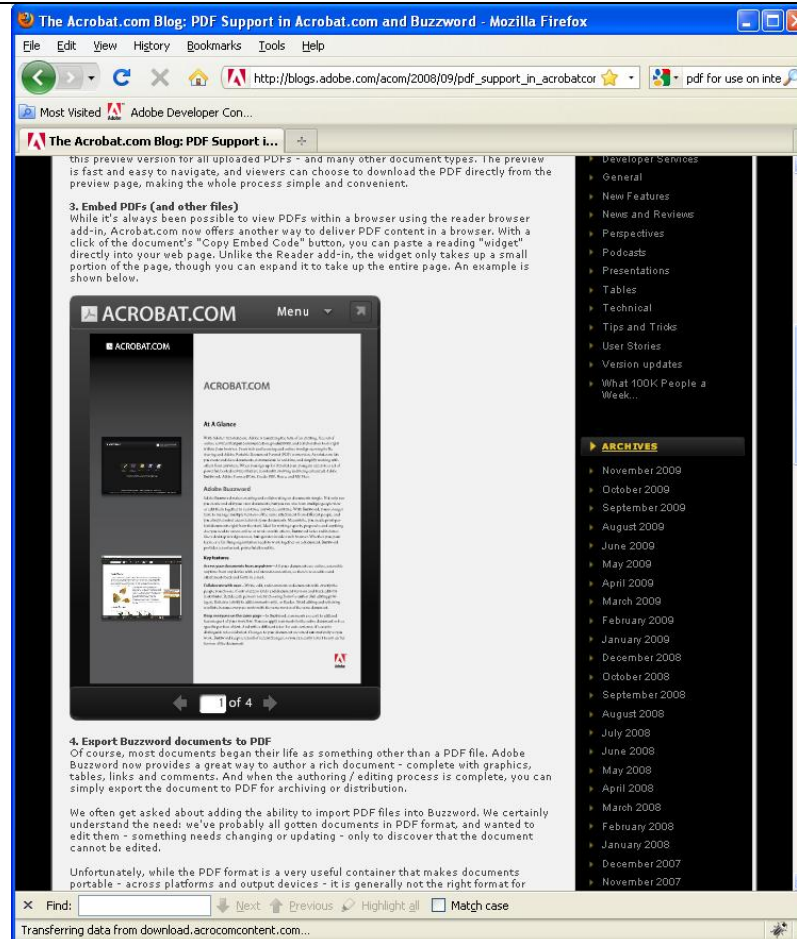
The Acrobat.com Blog: PDF Support in Acrobat.com and Buzzword - Mozilla Firefox

File Edit View History Bookmarks Tools Help

http://blogs.adobe.com/acom/2008/09/pdf_support_in_acrobatcor

pdf for use on inte

Most Visited Adobe Developer Con...

The Acrobat.com Blog: PDF Support i...

this preview version for all uploaded PDFs - and many other document types. The preview is fast and easy to navigate, and viewers can choose to download the PDF directly from the preview page, making the whole process simple and convenient.

3. Embed PDFs (and other files)
While it's always been possible to view PDFs within a browser using the reader browser add-in, Acrobat.com now offers another way to deliver PDF content in a browser. With a click of the document's "Copy Embed Code" button, you can paste a reading "widget" directly into your web page. Unlike the Reader add-in, the widget only takes up a small portion of the page, though you can expand it to take up the entire page. An example is shown below.

ACROBAT.COM Menu

ACROBAT.COM

ACROBAT.COM

At A Glance

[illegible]

Adobe Buzzword

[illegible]

Key features

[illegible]

1 of 4

4. Export Buzzword documents to PDF
Of course, most documents began their life as something other than a PDF file. Adobe Buzzword now provides a great way to author a rich document - complete with graphics, tables, links and comments. And when the authoring / editing process is complete, you can simply export the document to PDF for archiving or distribution.

We often get asked about adding the ability to import PDF files into Buzzword. We certainly understand the need: we've probably all gotten documents in PDF format, and wanted to edit them - something needs changing or updating - only to discover that the document cannot be edited.

Unfortunately, while the PDF format is a very useful container that makes documents portable - across platforms and output devices - it is generally not the right format for

Developer Services
General
New Features
News and Reviews
Perspectives
Podcasts
Presentations
Tables
Technical
Tips and Tricks
User Stories
Version updates
What 100K People a Week...

ARCHIVES
November 2009
October 2009
September 2009
August 2009
June 2009
May 2009
April 2009
March 2009
February 2009
January 2009
December 2008
October 2008
September 2008
August 2008
July 2008
June 2008
May 2008
April 2008
March 2008
February 2008
January 2008
December 2007
November 2007

Find: Next Previous Highlight all Match case

Transferring data from download.acrocomcontent.com...